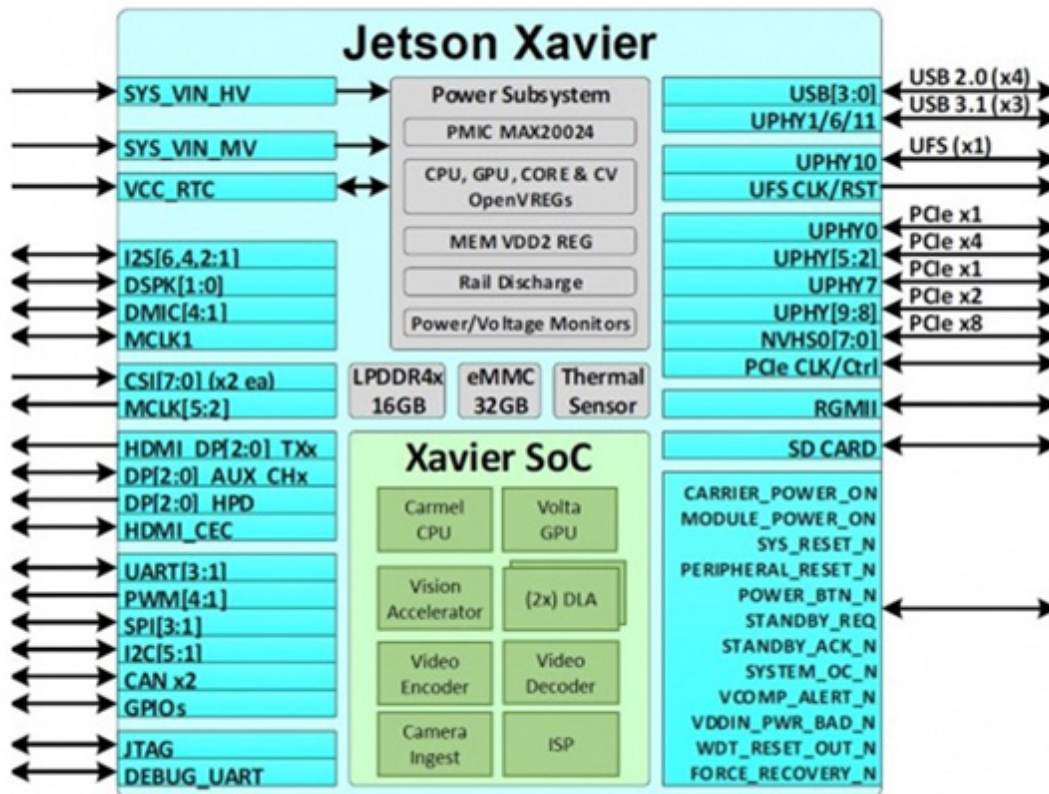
Jetson Xavier

SYS_VIN_HV
SYS_VIN_MV
VCC_RTC

I2S[6,4,2:1]
DSPK[1:0]
DMIC[4:1]
MCLK1

CSI[7:0] (x2 ea)
MCLK[5:2]

HDMI_DP[2:0]_TXx
DP[2:0]_AUX_CHx
DP[2:0]_HPD
HDMI_CEC

UART[3:1]
PWM[4:1]
SPI[3:1]
I2C[5:1]
CAN x2
GPIOs

JTAG
DEBUG_UART

Power Subsystem
PMIC MAX20024
CPU, GPU, CORE & CV OpenVREGs
MEM VDD2 REG
Rail Discharge
Power/Voltage Monitors

LPDDR4x 16GB
eMMC 32GB
Thermal Sensor

Xavier SoC
Carmel CPU
Volta GPU
Vision Accelerator
(2x) DLA
Video Encoder
Video Decoder
Camera Ingest
ISP

USB[3:0]
UPHY1/6/11
USB 2.0 (x4)
USB 3.1 (x3)
UPHY10
UFS CLK/RST
UFS (x1)
UPHY0
UPHY[5:2]
UPHY7
UPHY[9:8]
NVHS0[7:0]
PCIe x1
PCIe x4
PCIe x1
PCIe x2
PCIe x8
PCIe CLK/Ctrl
RGMII
SD CARD

CARRIER_POWER_ON
MODULE_POWER_ON
SYS_RESET_N
PERIPHERAL_RESET_N
POWER_BTN_N
STANDBY_REQ
STANDBY_ACK_N
SYSTEM_OC_N
VCOMP_ALERT_N
VDDIN_PWR_BAD_N
WDT_RESET_OUT_N
FORCE_RECOVERY_N